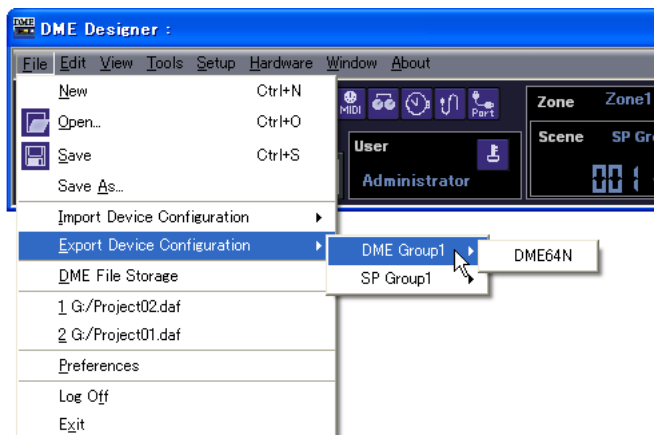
DME DME Designer :

File Edit View Tools Setup Hardware Window About

New Ctrl+N
Open... Ctrl+O
Save Ctrl+S
Save As...
Import Device Configuration
Export Device Configuration
DME File Storage
1 G:/Project02.daf
2 G:/Project01.daf
Preferences
Log Off
Exit

MIDI Port

User
Administrator

Zone Zone1
Scene SP Gr
001

DME Group1
SP Group1

DME64N